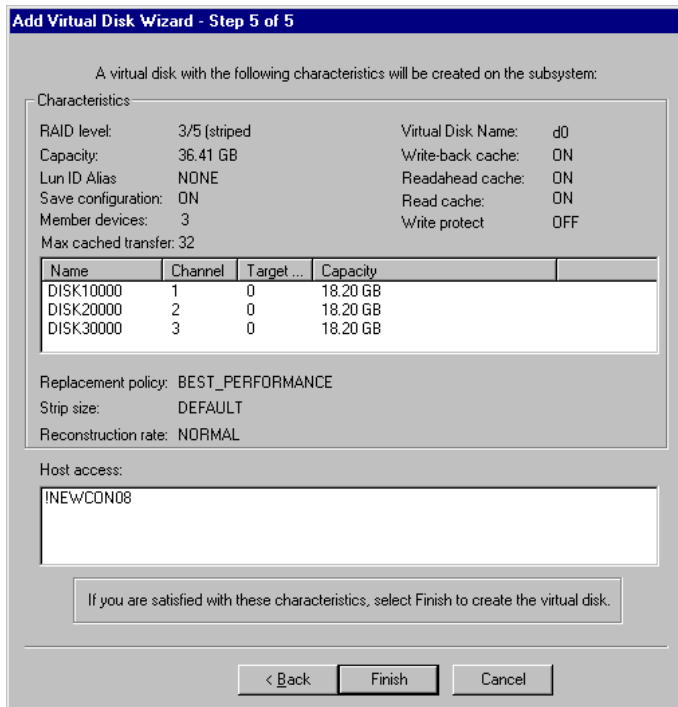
Add Virtual Disk Wizard - Step 5 of 5

A virtual disk with the following characteristics will be created on the subsystem:

Characteristics

RAID level: 3/5 (striped
Capacity: 36.41 GB
Lun ID Alias NONE
Save configuration: ON
Member devices: 3
Max cached transfer: 32

Virtual Disk Name: d0
Write-back cache: ON
Readahead cache: ON
Read cache: ON
Write protect OFF

| Name | Channel | Target ... | Capacity | |
|---|---|---|---|---|
| DISK10000 | 1 | 0 | 18.20 GB | |
| DISK20000 | 2 | 0 | 18.20 GB | |
| DISK30000 | 3 | 0 | 18.20 GB | |

Replacement policy: BEST_PERFORMANCE
Strip size: DEFAULT
Reconstruction rate: NORMAL

Host access:

!NEWCON08

If you are satisfied with these characteristics, select Finish to create the virtual disk.

< Back Finish Cancel